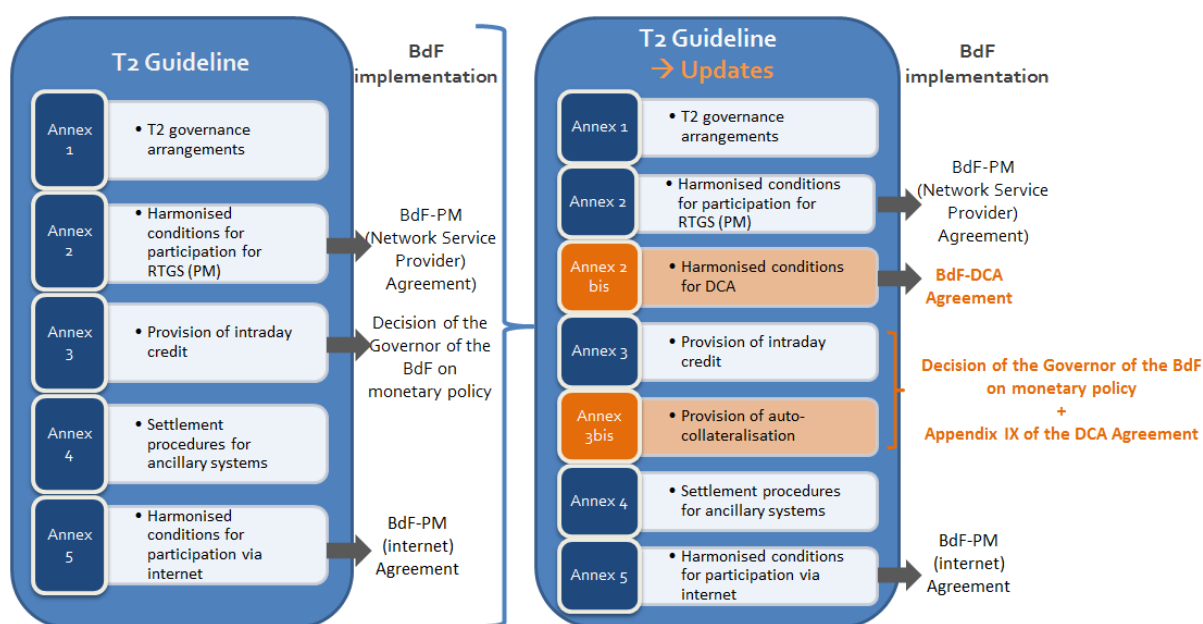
T2 Guideline

BdF implementation

Annex 1
• T2 governance arrangements

Annex 2
• Harmonised conditions for participation for RTGS (PM)

BdF-PM (Network Service Provider) Agreement)

Annex 3
• Provision of intraday credit

Decision of the Governor of the BdF on monetary policy

Annex 4
• Settlement procedures for ancillary systems

Annex 5
• Harmonised conditions for participation via internet

BdF-PM (internet) Agreement

T2 Guideline
→ Updates

BdF implementation

Annex 1
• T2 governance arrangements

Annex 2
• Harmonised conditions for participation for RTGS (PM)

BdF-PM (Network Service Provider) Agreement)

Annex 2 bis
• Harmonised conditions for DCA

BdF-DCA Agreement

Annex 3
• Provision of intraday credit

Annex 3bis
• Provision of auto-collateralisation

Decision of the Governor of the BdF on monetary policy
+
Appendix IX of the DCA Agreement

Annex 4
• Settlement procedures for ancillary systems

Annex 5
• Harmonised conditions for participation via internet

BdF-PM (internet) Agreement